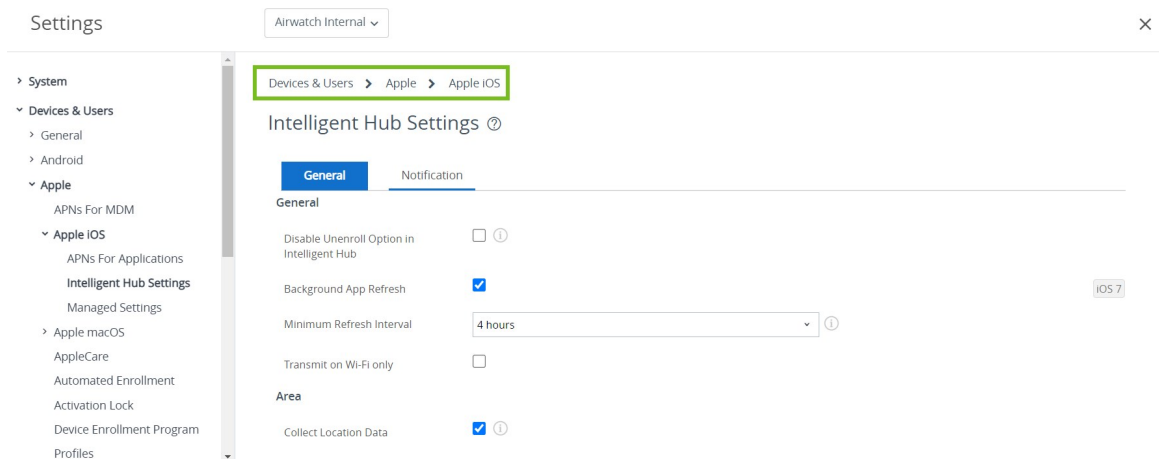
Settings

Airwatch Internal ⌄

×

› System
⌄ Devices & Users
› General
› Android
⌄ Apple
APNs For MDM
⌄ Apple iOS
APNs For Applications
Intelligent Hub Settings
Managed Settings
› Apple macOS
AppleCare
Automated Enrollment
Activation Lock
Device Enrollment Program
Profiles

Devices & Users › Apple › Apple iOS

Intelligent Hub Settings ⓘ

General | Notification

General

Disable Unenroll Option in Intelligent Hub

Background App Refresh

iOS 7

Minimum Refresh Interval | 4 hours

Transmit on Wi-Fi only

Area

Collect Location Data